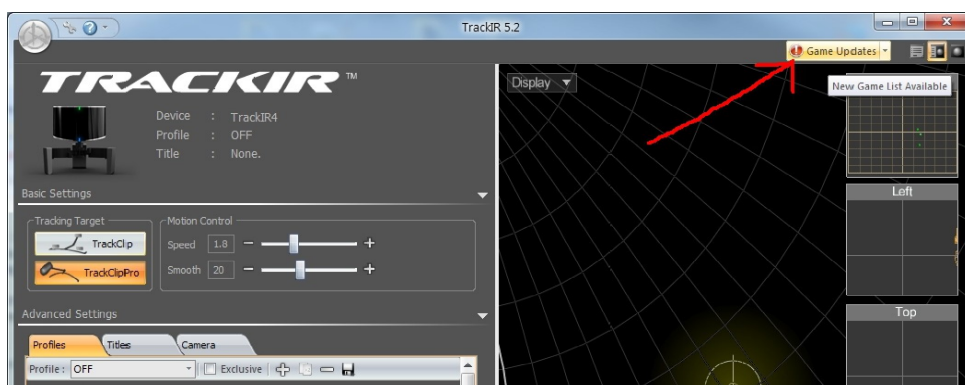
TrackIR 5.2

Game Updates

New Game List Available

TRACKIR™

Device : TrackIR4
Profile : OFF
Title : None.

Display

Basic Settings

Tracking Target

TrackClip

TrackClipPro

Motion Control

Speed 1.8

Smooth 20

Left

Top

Advanced Settings

Profiles Titles Camera

Profile : OFF

Exclusive